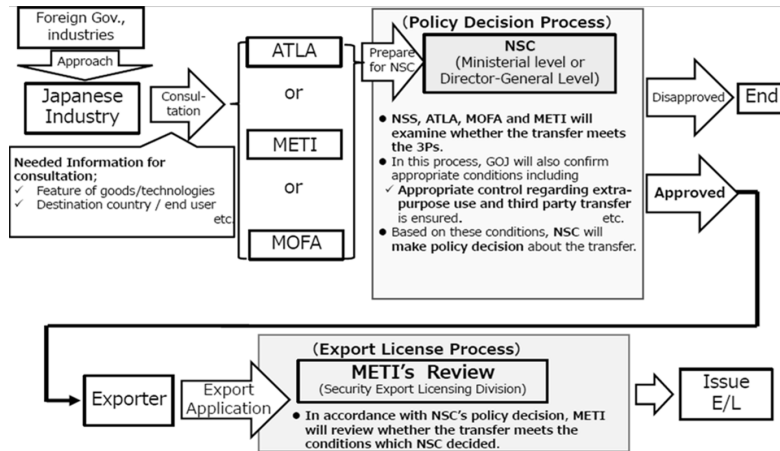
Foreign Gov., industries

Approach

Japanese Industry

Consultation

Needed Information for consultation;
✓ Feature of goods/technologies
✓ Destination country / end user etc.

ATLA

or

METI

or

MOFA

Prepare for NSC

(Policy Decision Process)

NSC
(Ministerial level or Director-General Level)

● NSS, ATLA, MOFA and METI will examine whether the transfer meets the 3Ps.
● In this process, GOJ will also confirm appropriate conditions including
✓ Appropriate control regarding extra-purpose use and third party transfer is ensured. etc.
● Based on these conditions, NSC will make policy decision about the transfer.

Disapproved

End

Approved

(Export License Process)

Exporter

Export Application

METI's Review
(Security Export Licensing Division)

● In accordance with NSC's policy decision, METI will review whether the transfer meets the conditions which NSC decided.

Issue E/L